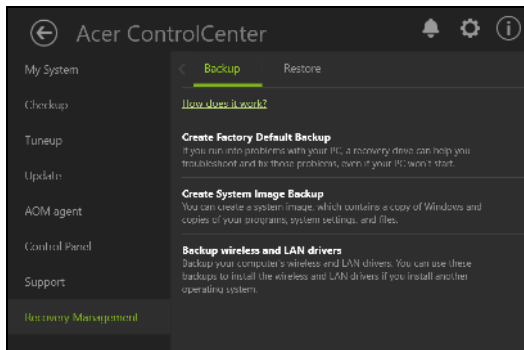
Acer ControlCenter

My System

Checkup

Tuneup

Update

AOM agent

Control Panel

Support

Recovery Management

Backup Restore

How does it work?

Create Factory Default Backup
If you run into problems with your PC, a recovery drive can help you troubleshoot and fix those problems, even if your PC won't start.

Create System Image Backup
You can create a system image, which contains a copy of Windows and copies of your programs, system settings, and files.

Backup wireless and LAN drivers
Backup your computer's wireless and LAN drivers. You can use these backups to install the wireless and LAN drivers if you install another operating system.